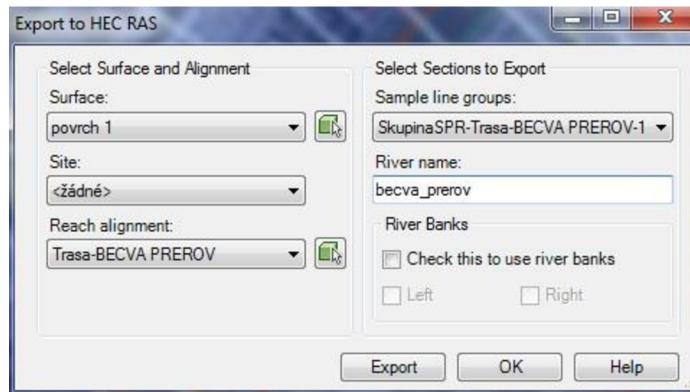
Export to HEC RAS

Select Surface and Alignment

Surface:

povrch 1

Site:

<žádné>

Reach alignment:

Trasa-BECVA PREROV

Select Sections to Export

Sample line groups:

SkupinaSPR-Trasa-BECVA PREROV-1

River name:

becva_prerov

River Banks

Check this to use river banks

Left

Right

Export

OK

Help